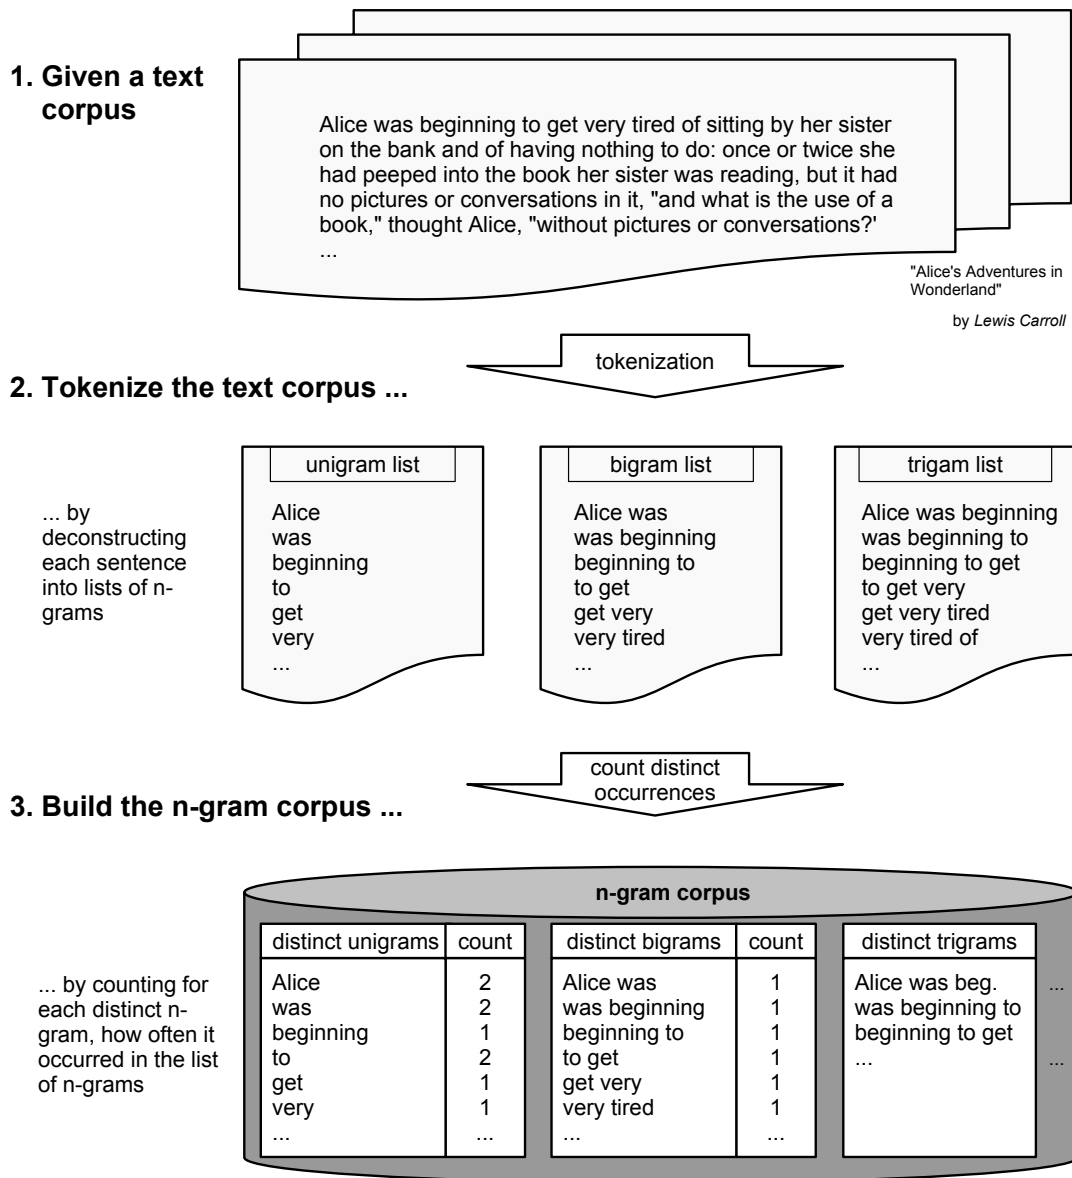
1. Given a text corpus

Alice was beginning to get very tired of sitting by her sister on the bank and of having nothing to do: once or twice she had peeped into the book her sister was reading, but it had no pictures or conversations in it, "and what is the use of a book," thought Alice, "without pictures or conversations?'
...

"Alice's Adventures in Wonderland"

by *Lewis Carroll*

tokenization

2. Tokenize the text corpus ...

... by deconstructing each sentence into lists of n-grams

unigram list

Alice
was
beginning
to
get
very
...

bigram list

Alice was
was beginning
beginning to
to get
get very
very tired
...

trigam list

Alice was beginning
was beginning to
beginning to get
to get very
get very tired
very tired of
...

count distinct occurrences

3. Build the n-gram corpus ...

... by counting for each distinct n-gram, how often it occurred in the list of n-grams

n-gram corpus

| distinct unigrams | count |
|---|---|
| Alice | 2 |
| was | 2 |
| beginning | 1 |
| to | 2 |
| get | 1 |
| very | 1 |
| ... | ... |

| distinct bigrams | count |
|---|---|
| Alice was | 1 |
| was beginning | 1 |
| beginning to | 1 |
| to get | 1 |
| get very | 1 |
| very tired | 1 |
| ... | ... |

| distinct trigrams | |
|---|---|
| Alice was beg. | ... |
| was beginning to | |
| beginning to get | |
| ... | ... |